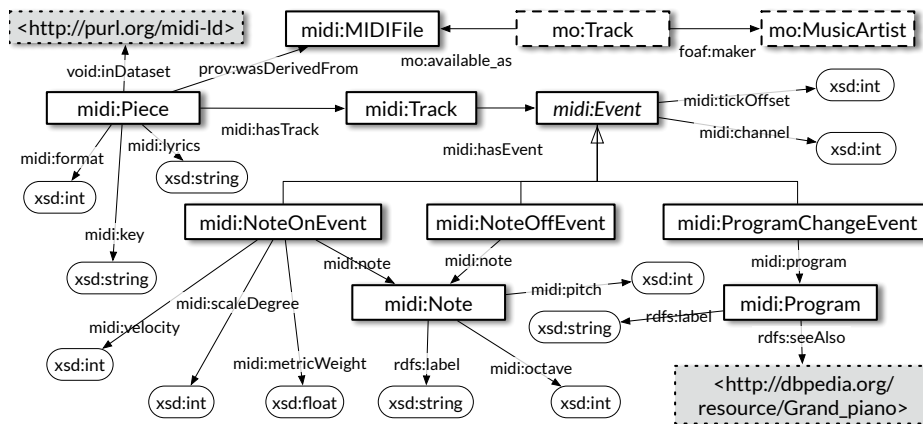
<http://purl.org/midi-ld>
midi:MIDIFile
mo:Track
mo:MusicArtist
void:inDataset
prov:wasDerivedFrom
mo:available_as
foaf:maker
midi:Piece
midi:Track
midi:Event
midi:tickOffset
xsd:int
midi:hasTrack
midi:channel
xsd:int
midi:format
midi:lyrics
midi:hasEvent
xsd:string
xsd:int
midi:NoteOnEvent
midi:NoteOffEvent
midi:ProgramChangeEvent
midi:key
midi:note
midi:note
midi:program
xsd:string
midi:pitch
xsd:int
midi:scaleDegree
midi:Note
midi:Program
midi:velocity
xsd:string
rdfs:label
xsd:int
midi:metricWeight
rdfs:seeAlso
rdfs:label
midi:octave
xsd:int
xsd:float
xsd:string
xsd:int
<http://dbpedia.org/resource/Grand_piano>